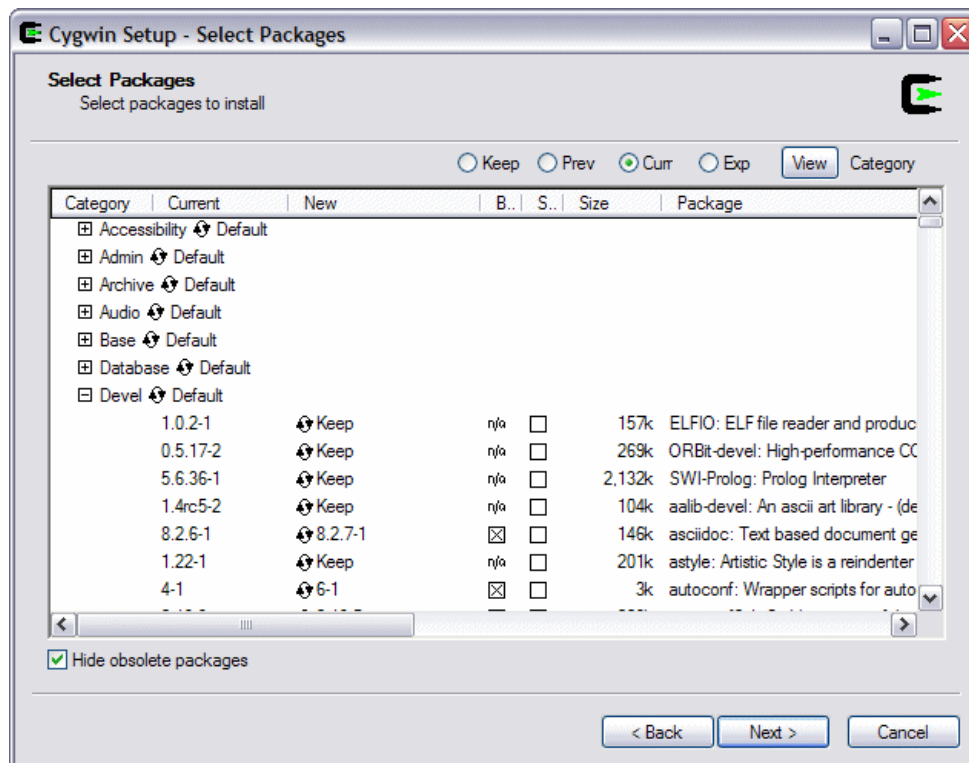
Cygwin Setup - Select Packages

Select Packages
Select packages to install

Keep Prev Curr Exp View Category

| Category | Current | New | B.. | S.. | Size | Package |
|---|---|---|---|---|---|---|
| ⊞ Accessibility Default | | | | | | |
| ⊞ Admin Default | | | | | | |
| ⊞ Archive Default | | | | | | |
| ⊞ Audio Default | | | | | | |
| ⊞ Base Default | | | | | | |
| ⊞ Database Default | | | | | | |
| ⊟ Devel Default | | | | | | |
| | 1.0.2-1 | Keep | n/a | | 157k | ELFIO: ELF file reader and produc |
| | 0.5.17-2 | Keep | n/a | | 269k | ORBit-devel: High-performance CC |
| | 5.6.36-1 | Keep | n/a | | 2,132k | SWI-Prolog: Prolog Interpreter |
| | 1.4rc5-2 | Keep | n/a | | 104k | aalib-devel: An ascii art library - (de |
| | 8.2.6-1 | 8.2.7-1 | ☒ | | 146k | asciidoc: Text based document ge |
| | 1.22-1 | Keep | n/a | | 201k | astyle: Artistic Style is a reindenter |
| | 4-1 | 6-1 | ☒ | | 3k | autoconf: Wrapper scripts for auto |
| | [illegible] | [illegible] | | | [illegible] | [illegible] |

☑ Hide obsolete packages

< Back Next > Cancel